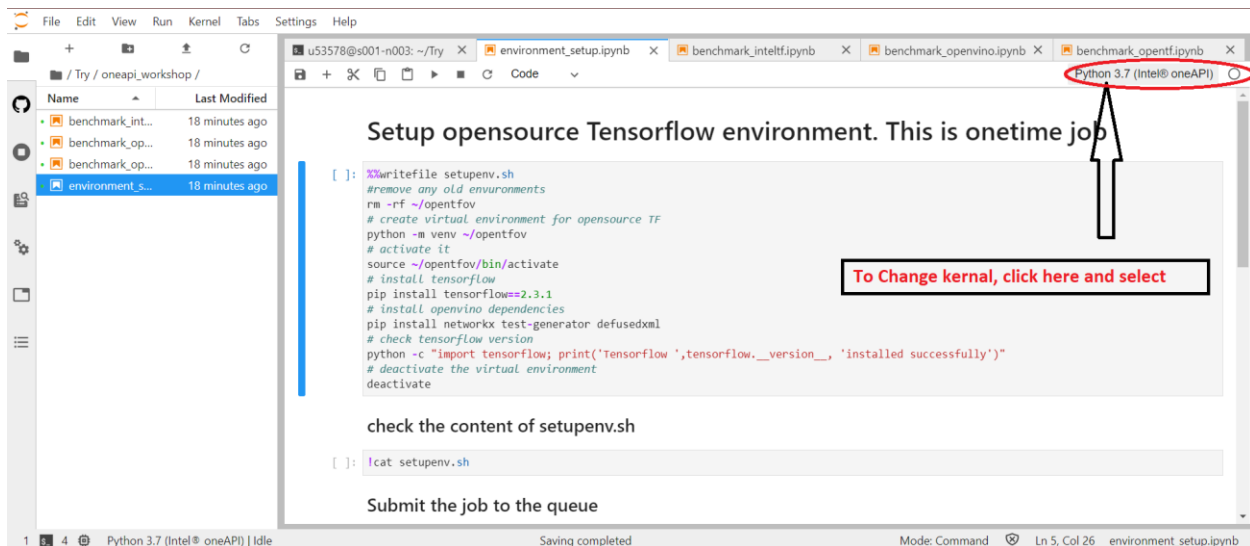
File Edit View Run Kernel Tabs Settings Help

/ Try / oneapi_workshop /

| Name | Last Modified |
|---|---|
| benchmark_int... | 18 minutes ago |
| benchmark_op... | 18 minutes ago |
| benchmark_op... | 18 minutes ago |
| environment_s... | 18 minutes ago |

u53578@s001-n003: ~/Try ✕ environment_setup.ipynb ✕ benchmark_inteltf.ipynb ✕ benchmark_openvino.ipynb ✕ benchmark_opentf.ipynb ✕

Code

Python 3.7 (Intel® oneAPI)

Setup opensource Tensorflow environment. This is onetime job

[ ]: %%writefile setupenv.sh
#remove any old envuronments
rm -rf ~/opentfov
# create virtual environment for opensource TF
python -m venv ~/opentfov
# activate it
source ~/opentfov/bin/activate
# install tensorflow
pip install tensorflow==2.3.1
# install openvino dependencies
pip install networkx test-generator defusedxml
# check tensorflow version
python -c "import tensorflow; print('Tensorflow ',tensorflow.__version__, 'installed successfully')"
# deactivate the virtual environment
deactivate

To Change kernal, click here and select

check the content of setupenv.sh

[ ]: !cat setupenv.sh

Submit the job to the queue

1 4 Python 3.7 (Intel® oneAPI) | Idle Saving completed Mode: Command Ln 5, Col 26 environment_setup.ipynb